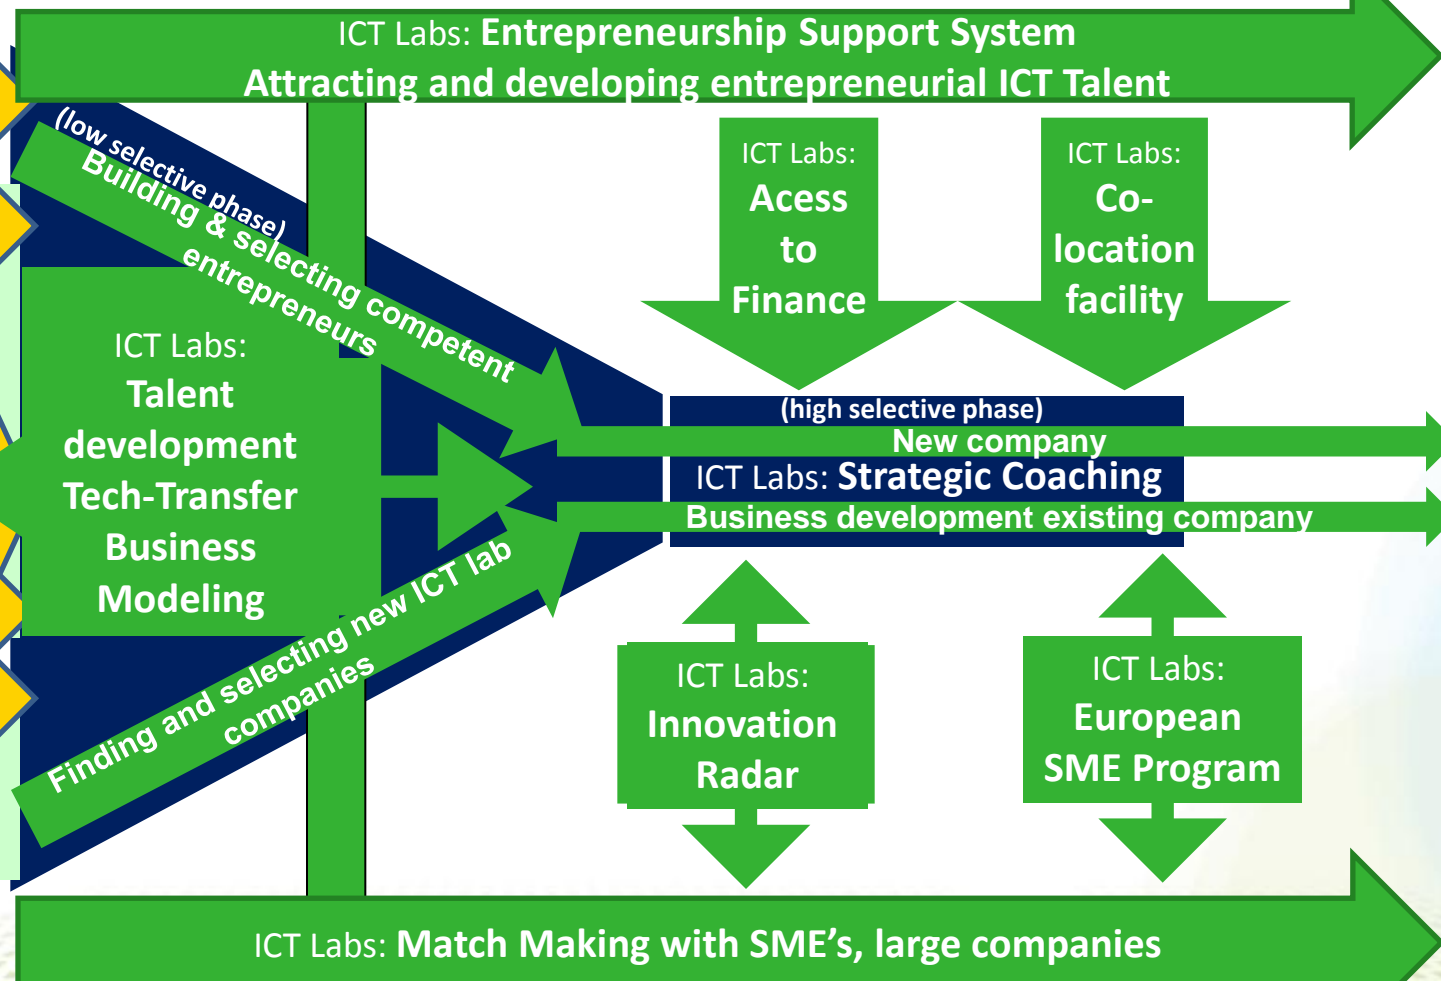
ICT Labs: Entrepreneurship Support System
Attracting and developing entrepreneurial ICT Talent

(low selective phase)
Building & selecting competent entrepreneurs

ICT Labs:
Talent development
Tech-Transfer
Business Modeling

Finding and selecting new ICT lab companies

ICT Labs:
Acess to Finance

ICT Labs:
Co-location facility

(high selective phase)
New company
ICT Labs: Strategic Coaching
Business development existing company

ICT Labs:
Innovation Radar

ICT Labs:
European SME Program

ICT Labs: Match Making with SME's, large companies